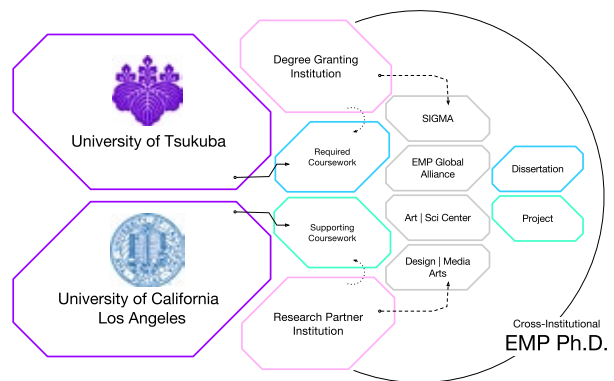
University of Tsukuba

University of California Los Angeles

Degree Granting Institution

Required Coursework

Supporting Coursework

Research Partner Institution

SIGMA

EMP Global Alliance

Art | Sci Center

Design | Media Arts

Dissertation

Project

Cross-Institutional
EMP Ph.D.